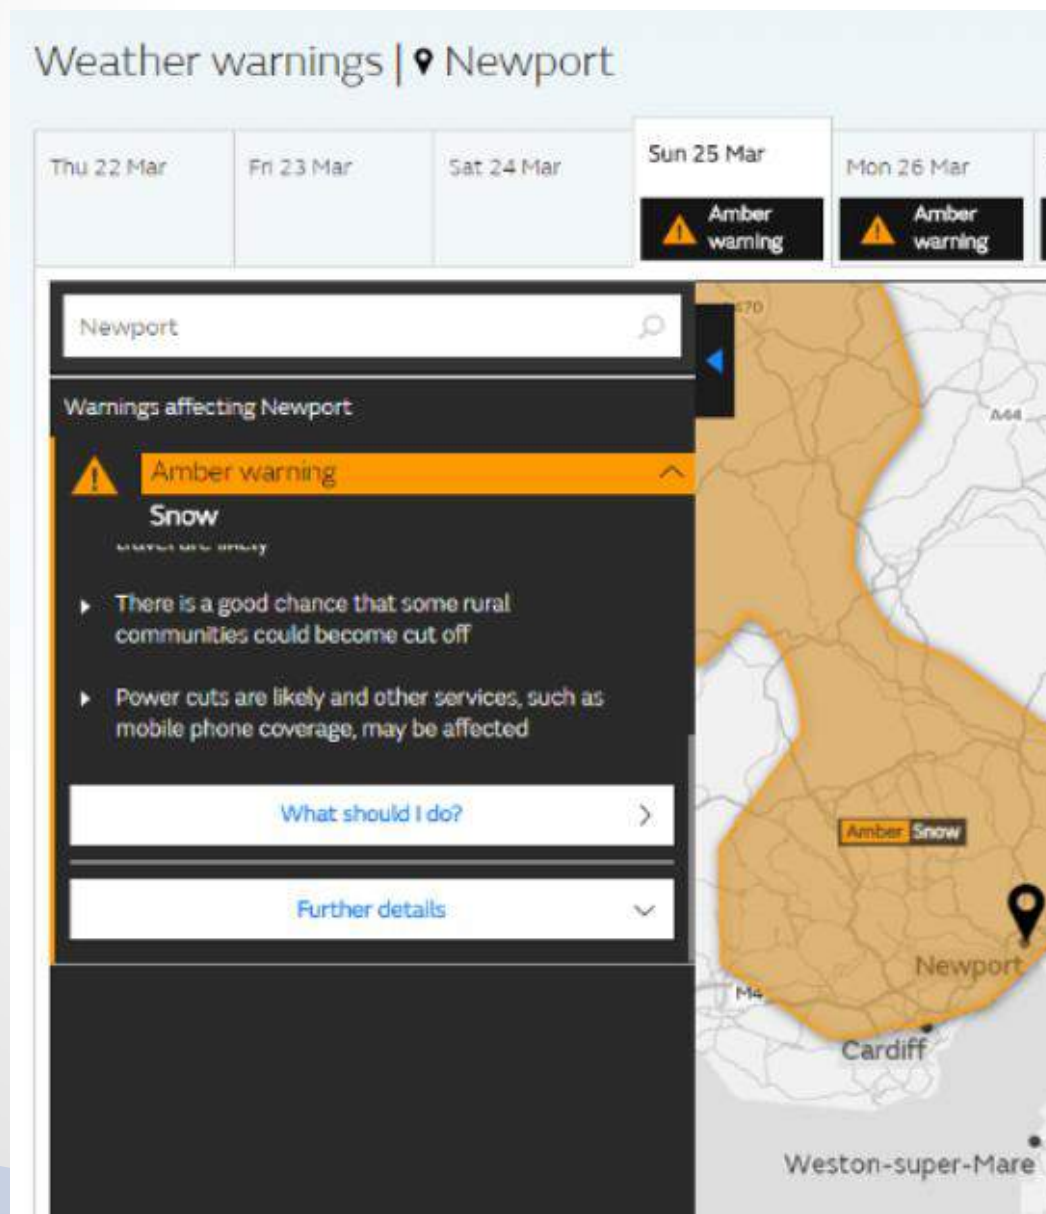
Weather warnings | Newport

Thu 22 Mar
Fri 23 Mar
Sat 24 Mar
Sun 25 Mar
Amber warning
Mon 26 Mar
Amber warning

Newport

Warnings affecting Newport

Amber warning
Snow

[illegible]

There is a good chance that some rural communities could become cut off

Power cuts are likely and other services, such as mobile phone coverage, may be affected

What should I do?

Further details

A470
A44
Amber Snow
Newport
M4
Cardiff
Weston-super-Mare